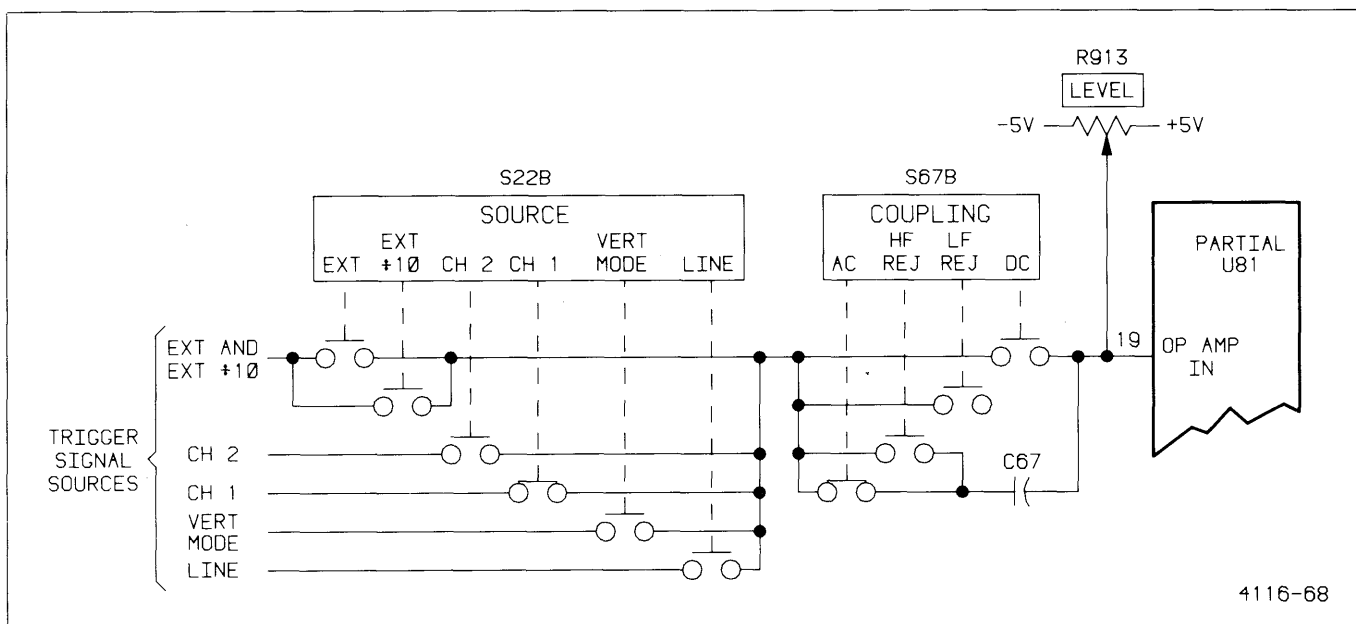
R913
LEVEL
−5V +5V

S22B
SOURCE
EXT
EXT ÷10
CH 2
CH 1
VERT MODE
LINE

S67B
COUPLING
AC
HF REJ
LF REJ
DC

PARTIAL
U81

19
OP AMP IN

EXT AND EXT ÷10

TRIGGER SIGNAL SOURCES
CH 2
CH 1
VERT MODE
LINE

C67

4116-68